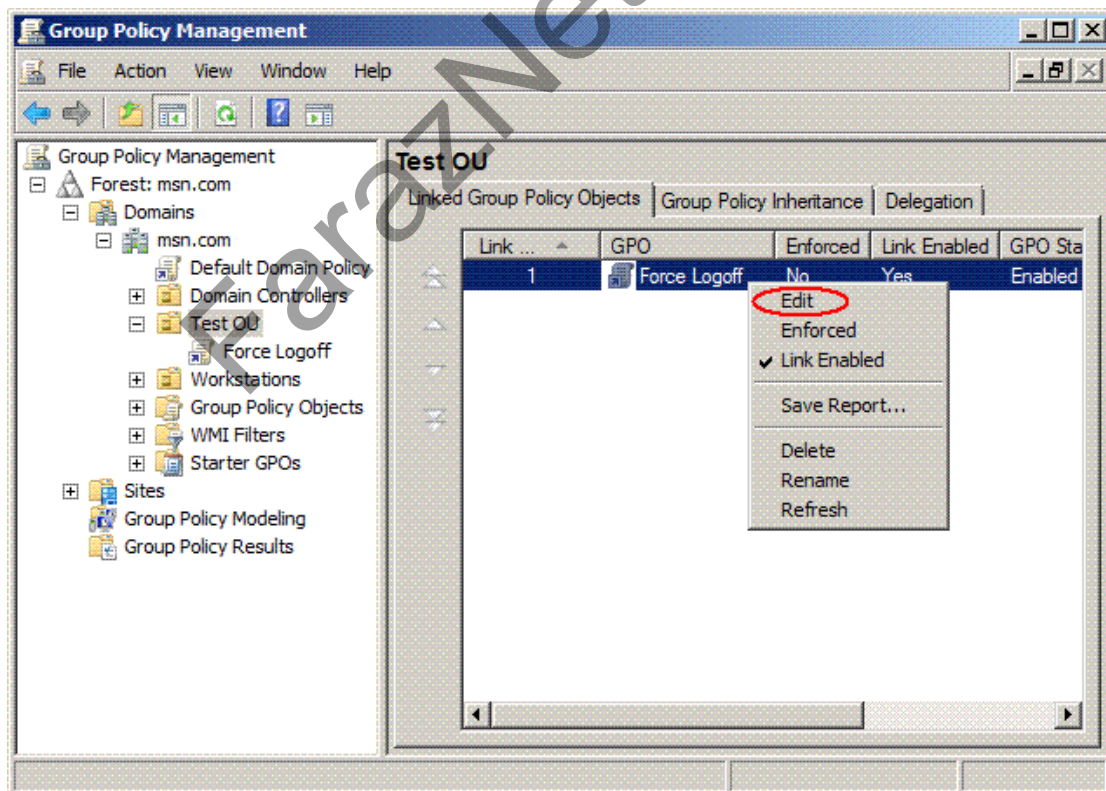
Group Policy Management

File Action View Window Help

Group Policy Management
Forest: msn.com
Domains
msn.com
Default Domain Policy
Domain Controllers
Test OU
Force Logoff
Workstations
Group Policy Objects
WMI Filters
Starter GPOs
Sites
Group Policy Modeling
Group Policy Results

Test OU

Linked Group Policy Objects | Group Policy Inheritance | Delegation

| Link ... | GPO | Enforced | Link Enabled | GPO Sta |
|---|---|---|---|---|
| 1 | Force Logoff | No | Yes | Enabled |

Edit
Enforced
✔ Link Enabled
Save Report...
Delete
Rename
Refresh

FarazNe